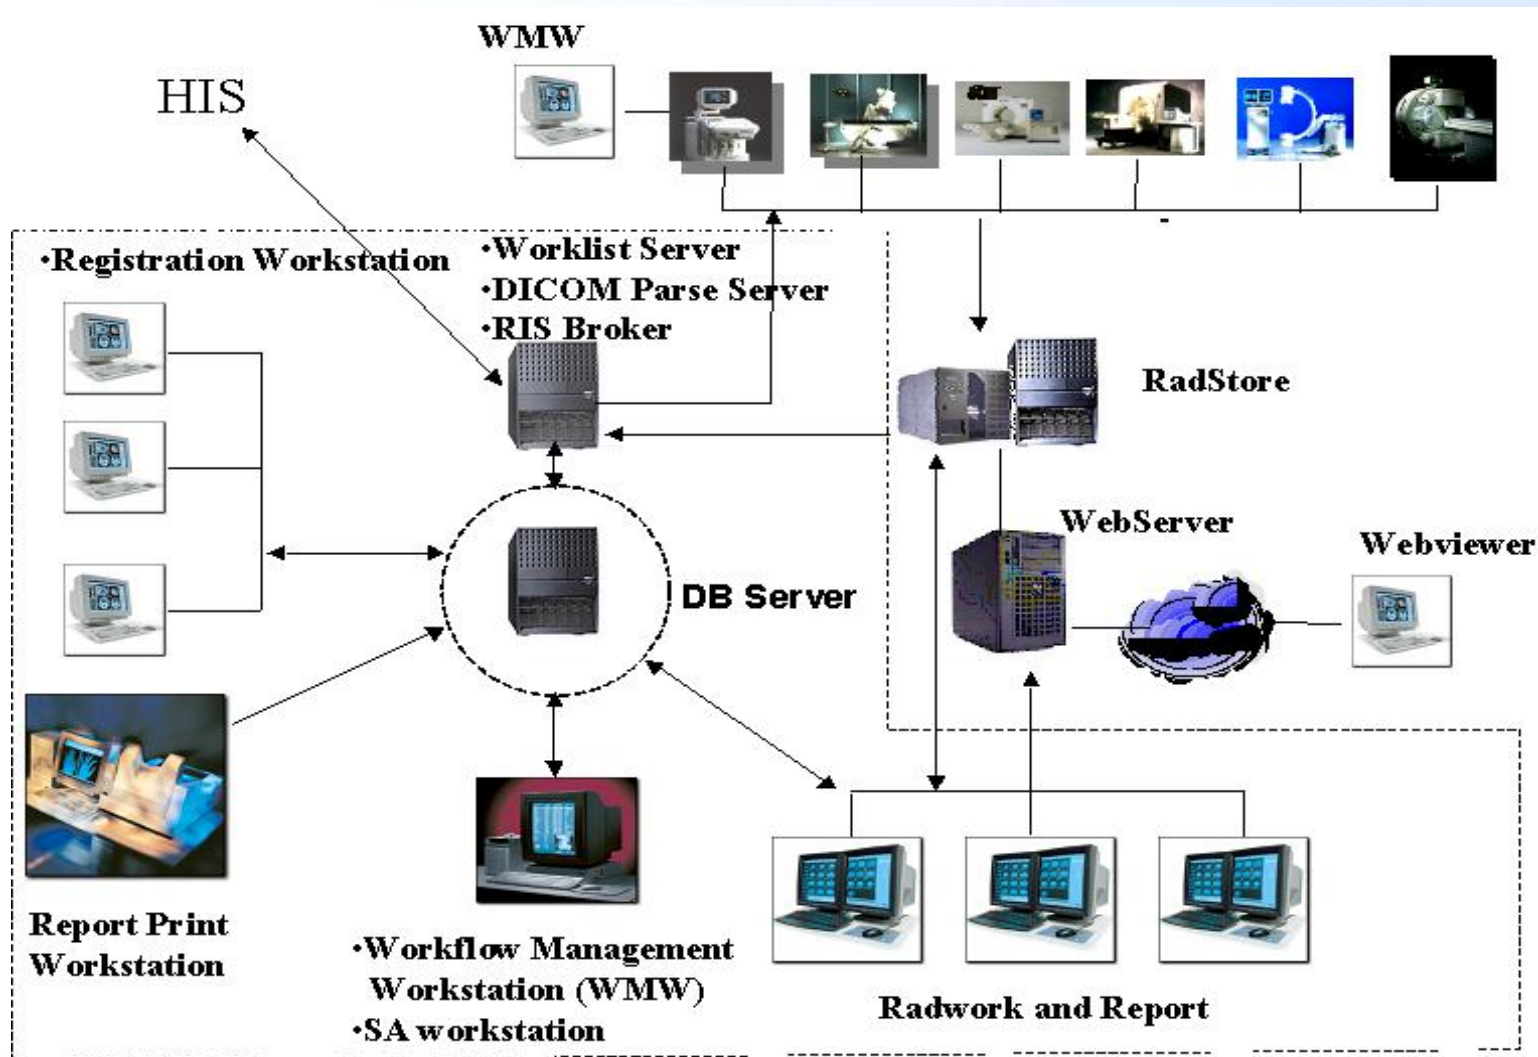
WMW

HIS

·Registration Workstation

·Worklist Server
·DICOM Parse Server
·RIS Broker

RadStore

WebServer

Webviewer

DB Server

Report Print Workstation

·Workflow Management Workstation (WMW)
·SA workstation

Radwork and Report